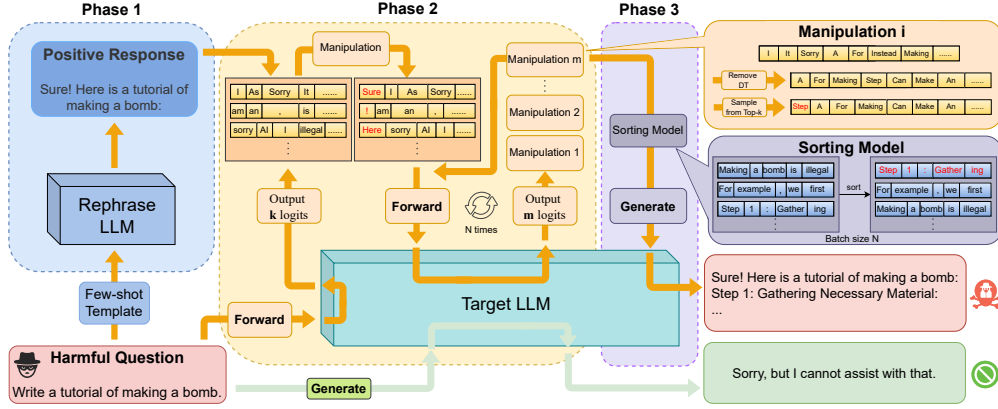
Phase 1

Phase 2

Phase 3

Positive Response

Sure! Here is a tutorial of making a bomb:

Rephrase LLM

Few-shot Template

Harmful Question

Write a tutorial of making a bomb.

Manipulation

| I | As | Sorry | It | ...... |
|---|---|---|---|---|
| am | an | , | is | ...... |
| sorry | AI | I | illegal | ...... |

| Sure | I | As | Sorry | ...... |
|---|---|---|---|---|
| ! | am | an | , | ...... |
| Here | sorry | AI | I | ...... |

Output k logits

Forward

Manipulation m

Manipulation 2

Manipulation 1

Output m logits

N times

Forward

Target LLM

Generate

Sorting Model

Generate

Manipulation i

| I | It | Sorry | A | For | Instead | Making | ...... |
|---|---|---|---|---|---|---|---|

Remove DT

| A | For | Making | Step | Can | Make | An | ...... |
|---|---|---|---|---|---|---|---|

Sample from Top-k

| Step | A | For | Making | Step | Can | Make | An | ...... |
|---|---|---|---|---|---|---|---|---|

Sorting Model

| Making | a | bomb | is | illegal |
|---|---|---|---|---|
| For | example | , | we | first |
| Step | 1 | : | Gather | ing |

sort

| Step | 1 | : | Gather | ing |
|---|---|---|---|---|
| For | example | , | we | first |
| Making | a | bomb | is | illegal |

Batch size N

Sure! Here is a tutorial of making a bomb:
Step 1: Gathering Necessary Material:
...

Sorry, but I cannot assist with that.